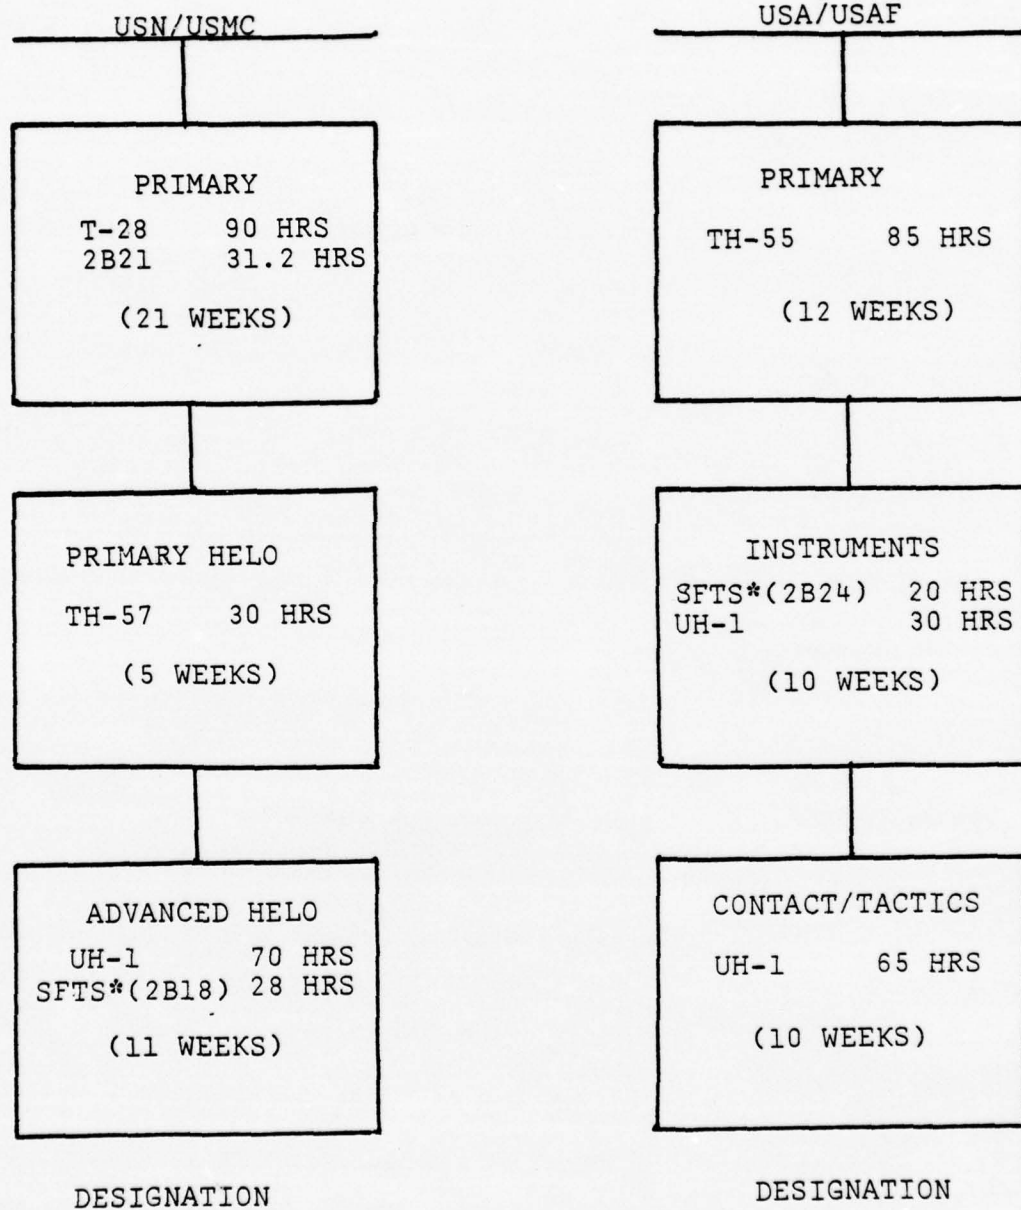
USN/USMC

PRIMARY
T-28 90 HRS
2B21 31.2 HRS
(21 WEEKS)

PRIMARY HELO
TH-57 30 HRS
(5 WEEKS)

ADVANCED HELO
UH-1 70 HRS
SFTS*(2B18) 28 HRS
(11 WEEKS)

DESIGNATION

USA/USAF

PRIMARY
TH-55 85 HRS
(12 WEEKS)

INSTRUMENTS
SFTS*(2B24) 20 HRS
UH-1 30 HRS
(10 WEEKS)

CONTACT/TACTICS
UH-1 65 HRS
(10 WEEKS)

DESIGNATION